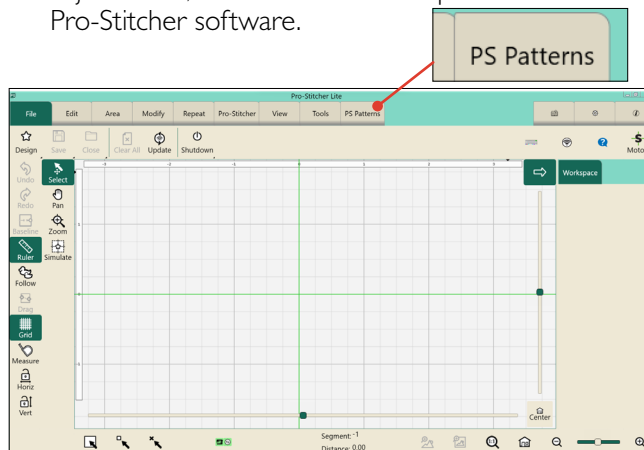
Pro-Stitcher software.

PS Patterns

Pro-Stitcher Lite

File
Edit
Area
Modify
Repeat
Pro-Stitcher
View
Tools
PS Patterns

Design
Save
Close
Clear All
Update
Shutdown

Moto

Undo
Select
Redo
Pan
Baseline
Zoom
Ruler
Simulate
Follow
Drag
Grid
Measure
Horiz
Vert

Workspace

Center

Segment: -1
Distance: 0.00